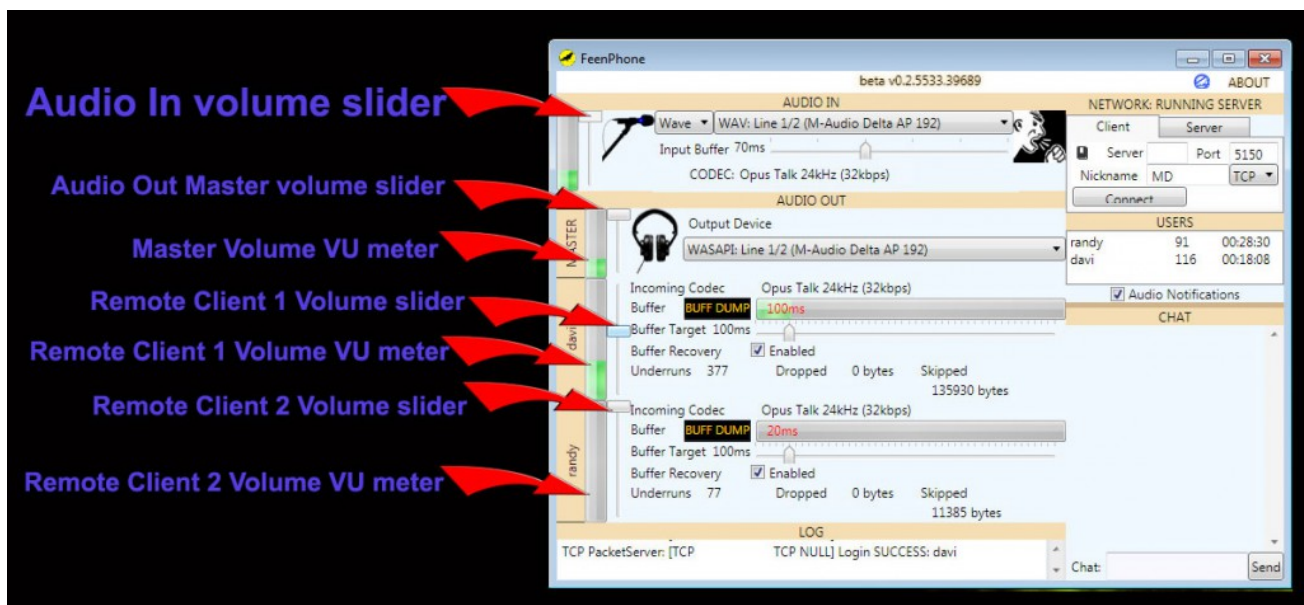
Audio In volume slider

Audio Out Master volume slider

Master Volume VU meter

Remote Client 1 Volume slider

Remote Client 1 Volume VU meter

Remote Client 2 Volume slider

Remote Client 2 Volume VU meter

FeenPhone

beta v0.2.5533.39689

ABOUT

AUDIO IN

Wave

WAV: Line 1/2 (M-Audio Delta AP 192)

Input Buffer 70ms

CODEC: Opus Talk 24kHz (32kbps)

AUDIO OUT

MASTER

Output Device

WASAPI: Line 1/2 (M-Audio Delta AP 192)

davi

Incoming Codec Opus Talk 24kHz (32kbps)

Buffer BUFF DUMP 100ms

Buffer Target 100ms

Buffer Recovery Enabled

Underruns 377 Dropped 0 bytes Skipped 135930 bytes

randy

Incoming Codec Opus Talk 24kHz (32kbps)

Buffer BUFF DUMP 20ms

Buffer Target 100ms

Buffer Recovery Enabled

Underruns 77 Dropped 0 bytes Skipped 11385 bytes

LOG

TCP PacketServer: [TCP TCP NULL] Login SUCCESS: davi

NETWORK: RUNNING SERVER

Client Server

Server Port 5150

Nickname MD TCP

Connect

USERS

| | | |
|---|---|---|
| randy | 91 | 00:28:30 |
| davi | 116 | 00:18:08 |

Audio Notifications

CHAT

Chat: Send